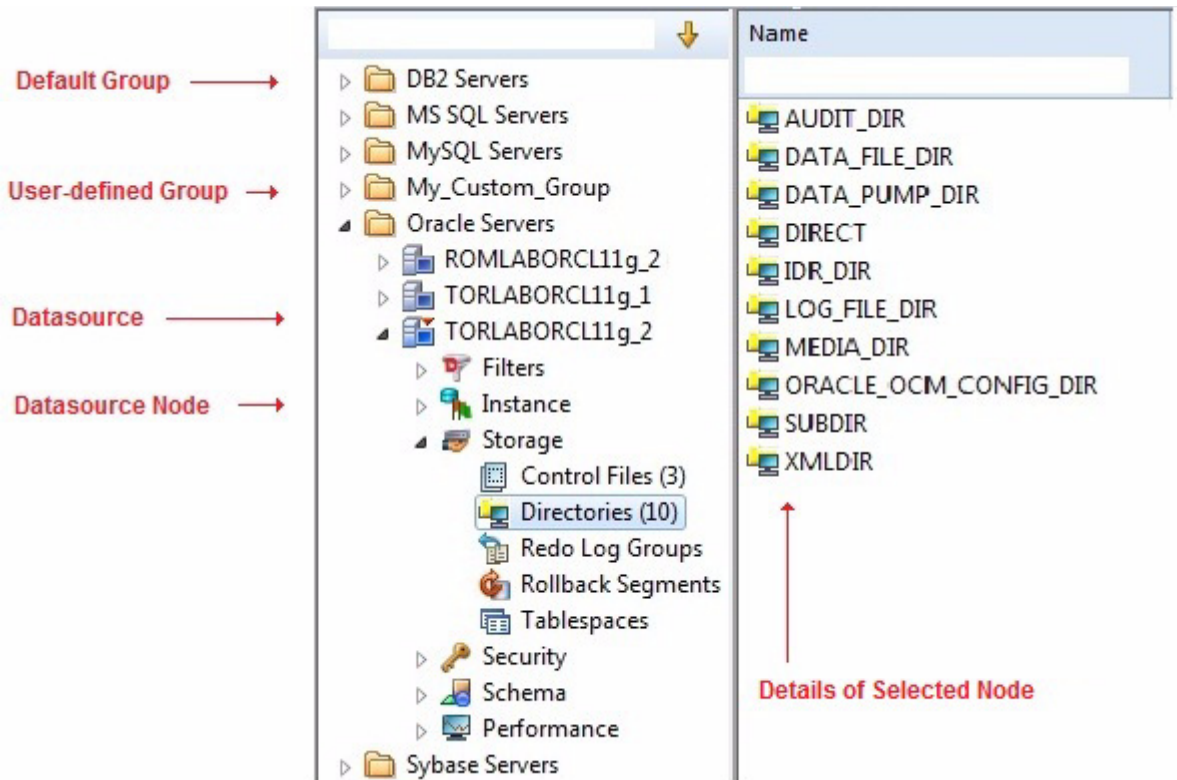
Default Group
User-defined Group
Datasource
Datasource Node

DB2 Servers
MS SQL Servers
MySQL Servers
My_Custom_Group
Oracle Servers
ROMLABORCL11g_2
TORLABORCL11g_1
TORLABORCL11g_2
Filters
Instance
Storage
Control Files (3)
Directories (10)
Redo Log Groups
Rollback Segments
Tablespaces
Security
Schema
Performance
Sybase Servers

Name
AUDIT_DIR
DATA_FILE_DIR
DATA_PUMP_DIR
DIRECT
IDR_DIR
LOG_FILE_DIR
MEDIA_DIR
ORACLE_OCM_CONFIG_DIR
SUBDIR
XMLDIR

Details of Selected Node